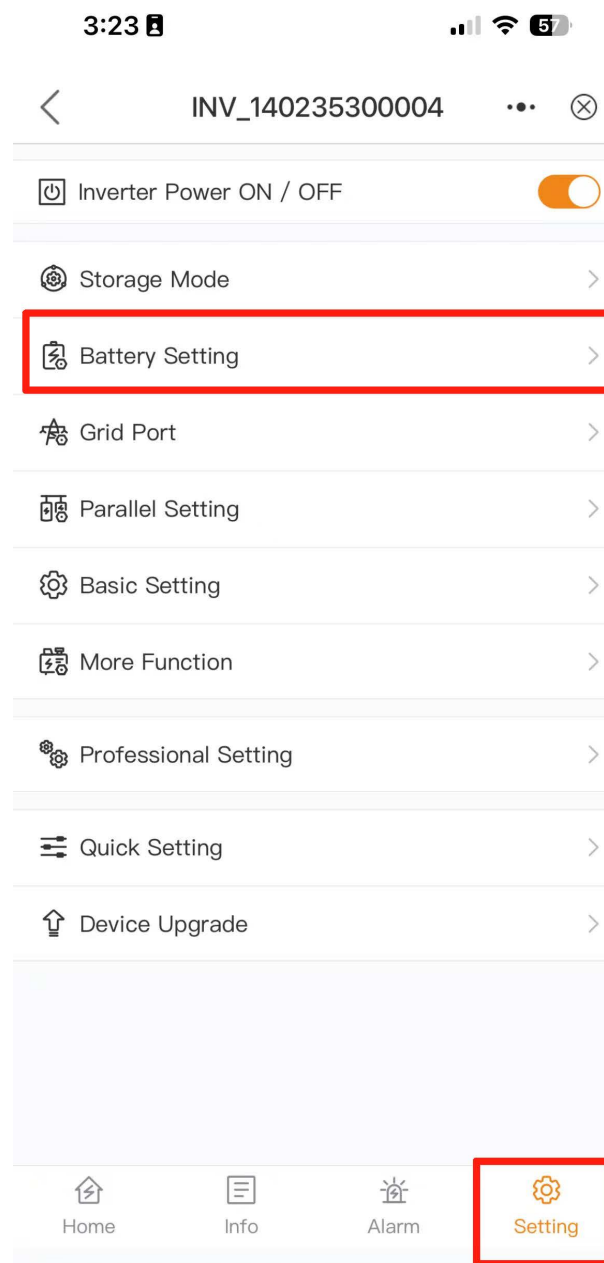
3:23

57

INV_140235300004

Inverter Power ON / OFF

Storage Mode

Battery Setting

Grid Port

Parallel Setting

Basic Setting

More Function

Professional Setting

Quick Setting

Device Upgrade

Home

Info

Alarm

Setting